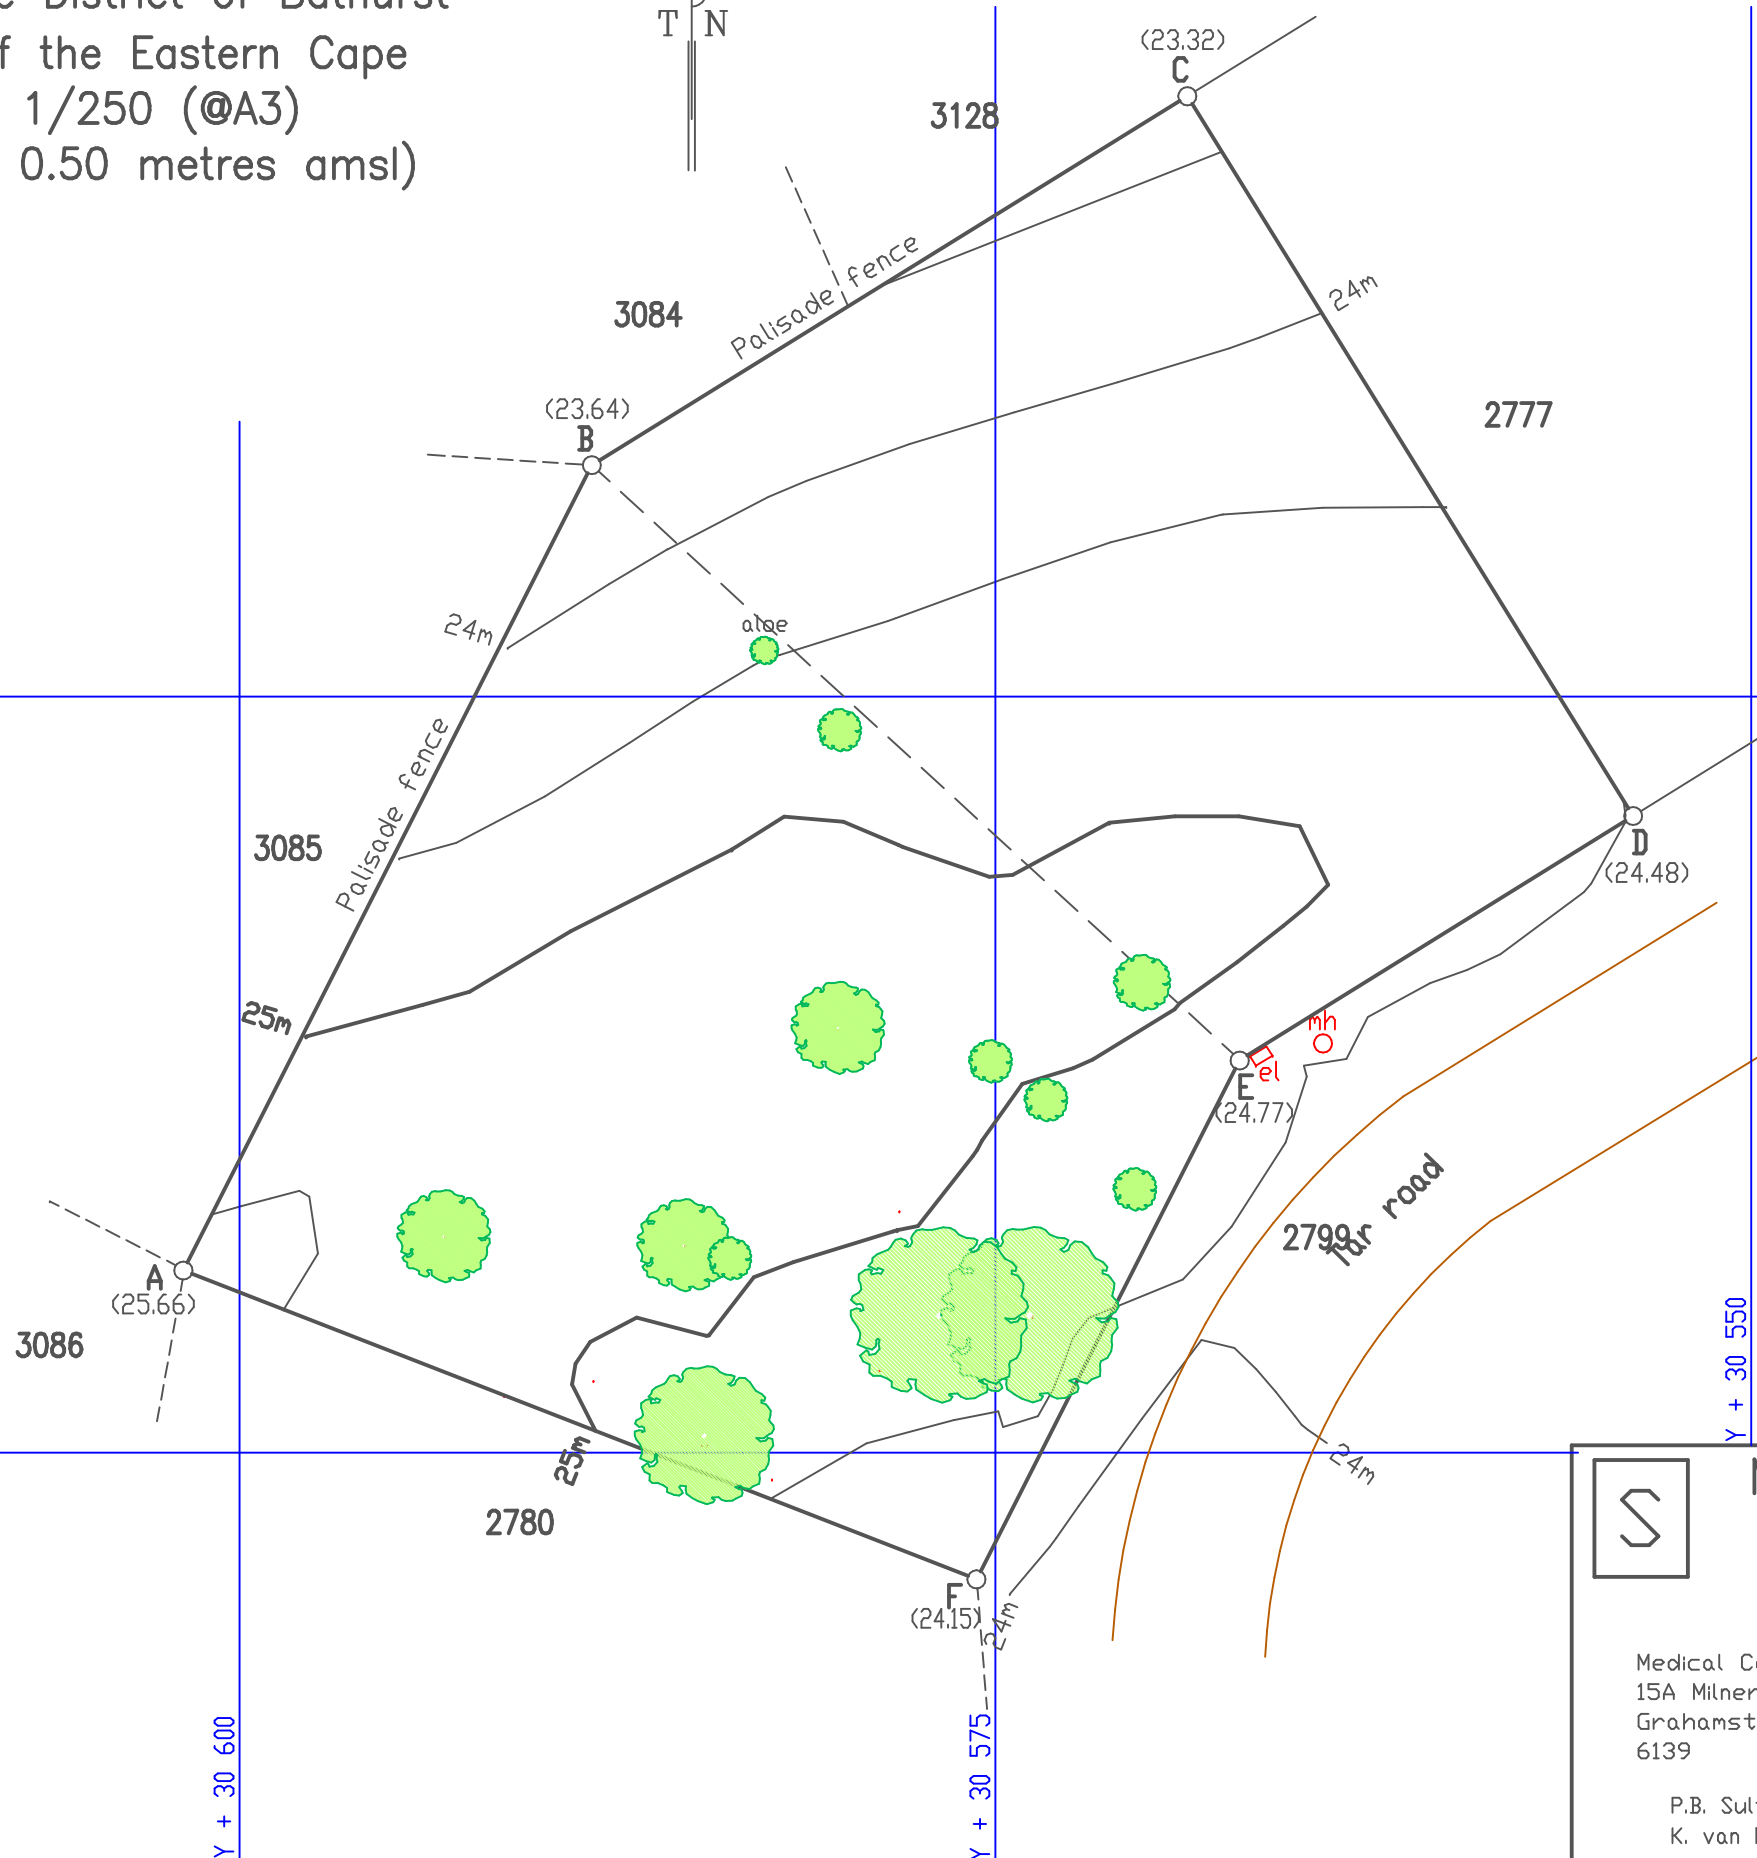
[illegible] District of Bathurst
f the Eastern Cape
1/250 (@A3)
0.50 metres amsl)

T N

(23.32)
C
3128
Palisade fence
24m
3084
2777
(23.64)
B
24m
aloe
Palisade fence
3085
D
(24.48)
25m
mh
el
E
(24.77)
tar road
2799
A
(25.66)
3086
25m
24m
2780
F
(24.15)
24m
Y + 30 550
Y + 30 600
Y + 30 575

Medical C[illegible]
15A Milner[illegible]
Grahamst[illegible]
6139

P.B. Sul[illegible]
K. van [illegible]